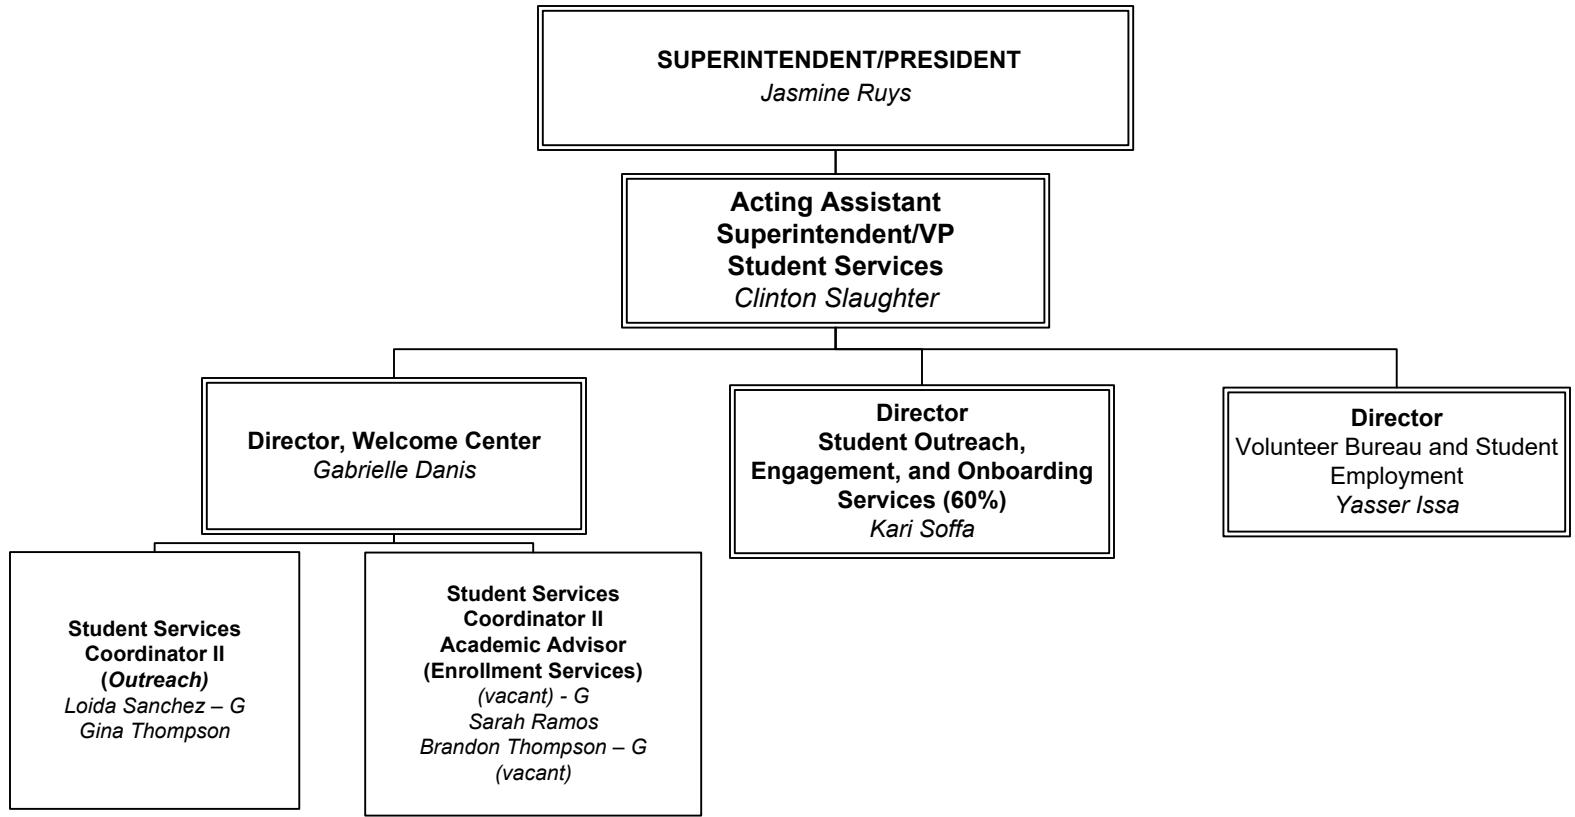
SUPERINTENDENT/PRESIDENT
Jasmine Ruys

Acting Assistant Superintendent/VP Student Services
Clinton Slaughter

Director, Welcome Center
Gabrielle Danis

Director
Student Outreach, Engagement, and Onboarding Services (60%)
Kari Soffa

Director
Volunteer Bureau and Student Employment
Yasser Issa

Student Services Coordinator II
(Outreach)
Loida Sanchez – G
Gina Thompson

Student Services Coordinator II
Academic Advisor
(Enrollment Services)
(vacant) - G
Sarah Ramos
Brandon Thompson – G
(vacant)